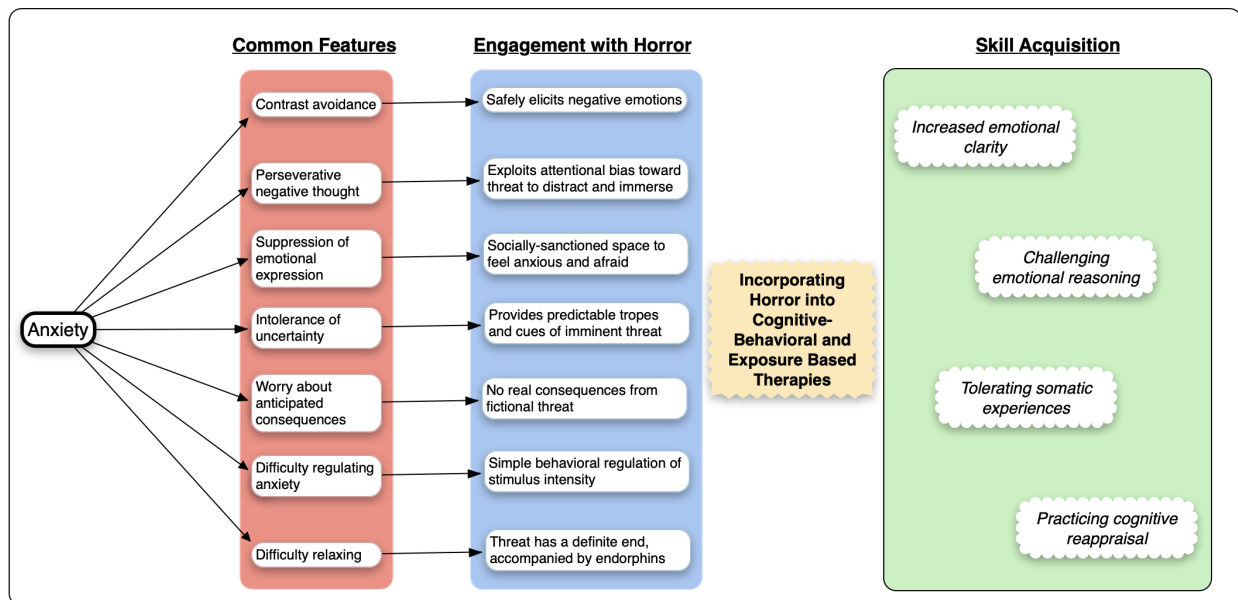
Common Features

Engagement with Horror

Skill Acquisition

Anxiety

Contrast avoidance

Safely elicits negative emotions

Perseverative negative thought

Exploits attentional bias toward threat to distract and immerse

Suppression of emotional expression

Socially-sanctioned space to feel anxious and afraid

Intolerance of uncertainty

Provides predictable tropes and cues of imminent threat

Worry about anticipated consequences

No real consequences from fictional threat

Difficulty regulating anxiety

Simple behavioral regulation of stimulus intensity

Difficulty relaxing

Threat has a definite end, accompanied by endorphins

Incorporating Horror into Cognitive-Behavioral and Exposure Based Therapies

Increased emotional clarity

Challenging emotional reasoning

Tolerating somatic experiences

Practicing cognitive reappraisal